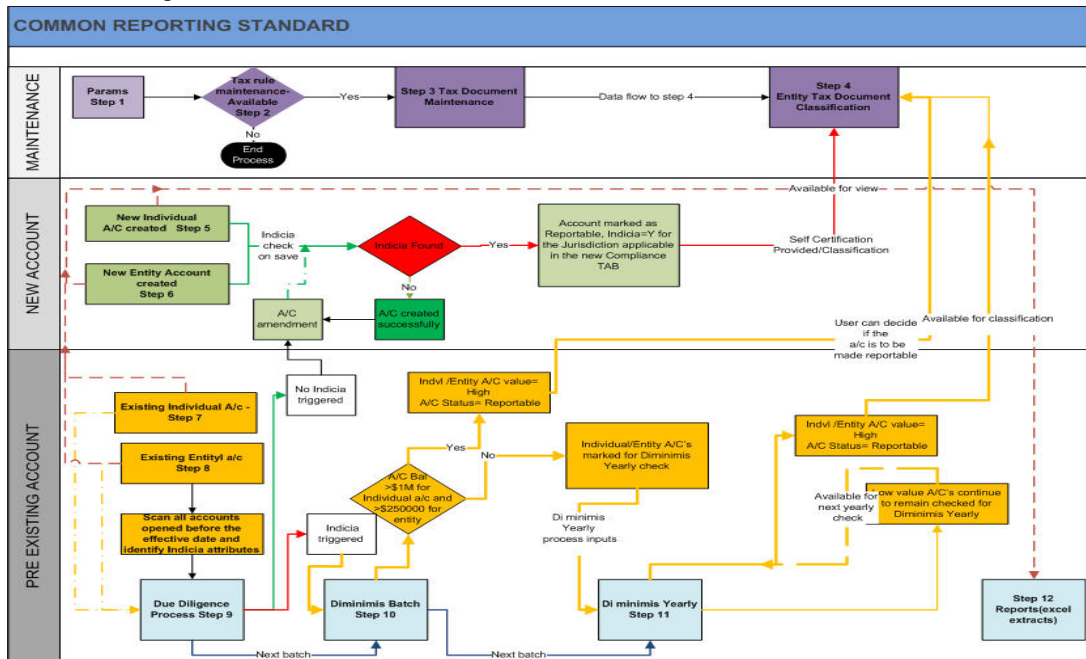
COMMON REPORTING STANDARD

MAINTENANCE

Params Step 1

Tax rule maintenance- Available Step 2

Yes

No

End Process

Step 3 Tax Document Maintenance

Data flow to step 4

Step 4 Entity Tax Document Classification

NEW ACCOUNT

Available for view

New Individual A/C created Step 5

New Entity Account created Step 6

Indicia check on save

Indicia Found

Yes

No

Account marked as Reportable, Indicia=Y for the Jurisdiction applicable in the new Compliance TAB

Self Certification Provided/Classification

A/C amendment

A/C created successfully

User can decide if the a/c is to be made reportable

Available for classification

PRE EXISTING ACCOUNT

No Indicia triggered

Existing Individual A/c - Step 7

Existing Entityl a/c Step 8

Scan all accounts opened before the effective date and identify Indicia attributes

Due Diligence Process Step 9

Indicia triggered

Indvl /Entity A/C value= High A/C Status= Reportable

Yes

No

A/C Bal >$1M for Individual a/c and >$250000 for entity

Individual/Entity A/C's marked for Diminimis Yearly check

Di minimis Yearly process inputs

Diminimis Batch Step 10

Di minimis Yearly Step 11

Indvl /Entity A/C value= High A/C Status= Reportable

Available for next yearly check

Low value A/C's continue to remain checked for Diminimis Yearly

Step 12 Reports(excel extracts)

Next batch

Next batch